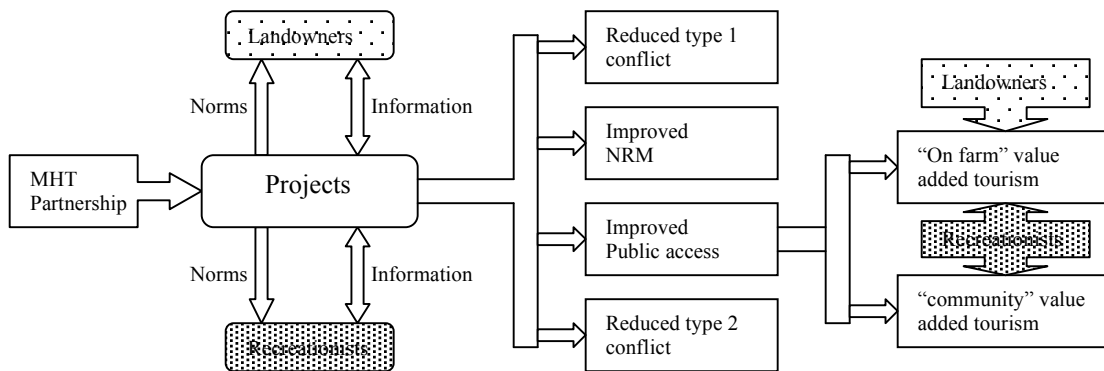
Landowners

Norms

Information

MHT Partnership

Projects

Norms

Information

Recreationists

Reduced type 1 conflict

Improved NRM

Improved Public access

Reduced type 2 conflict

Landowners

"On farm" value added tourism

Recreationists

"community" value added tourism